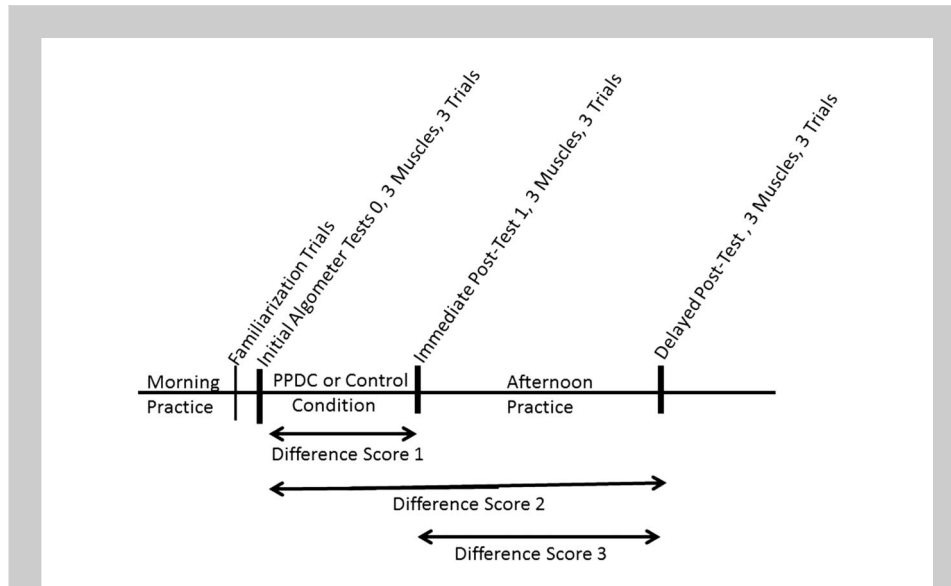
Familiarization Trials
Initial Algometer Tests 0, 3 Muscles, 3 Trials
Immediate Post-Test 1, 3 Muscles, 3 Trials
Delayed Post-Test , 3 Muscles, 3 Trials

Morning Practice
PPDC or Control Condition
Afternoon Practice

Difference Score 1
Difference Score 2
Difference Score 3